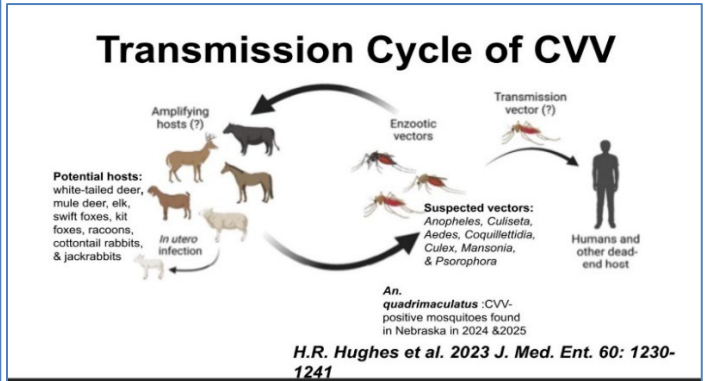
Transmission Cycle of CVV

Amplifying hosts (?)

Enzootic vectors

Transmission vector (?)

Potential hosts: white-tailed deer, mule deer, elk, swift foxes, kit foxes, racoons, cottontail rabbits, & jackrabbits

In utero infection

Suspected vectors: Anopheles, Culiseta, Aedes, Coquillettidia, Culex, Mansonia, & Psorophora

Humans and other dead-end host

An. quadrimaculatus :CVV-positive mosquitoes found in Nebraska in 2024 &2025

H.R. Hughes et al. 2023 J. Med. Ent. 60: 1230-1241